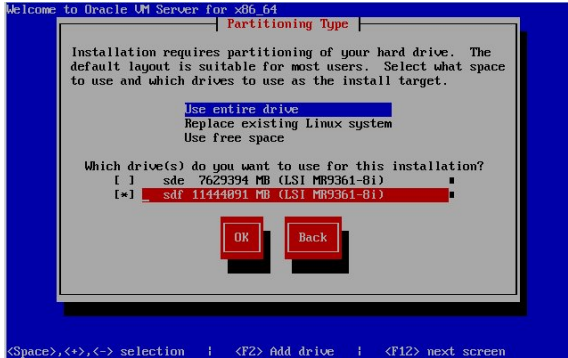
Welcome to Oracle VM Server for x86_64

Partitioning Type

Installation requires partitioning of your hard drive. The default layout is suitable for most users. Select what space to use and which drives to use as the install target.

Use entire drive
Replace existing Linux system
Use free space

Which drive(s) do you want to use for this installation?
[ ] sde 7629394 MB (LSI MR9361-8i)
[*] sdf 11444091 MB (LSI MR9361-8i)

OK

Back

<Space>,<+>,<-> selection | <F2> Add drive | <F12> next screen